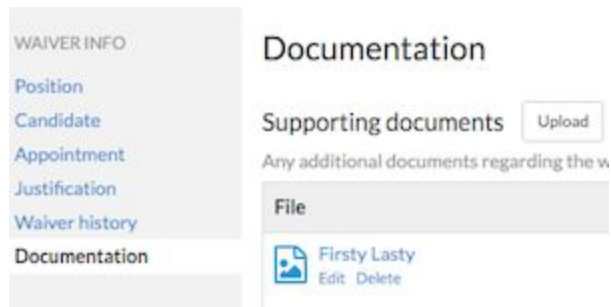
WAIVER INFO
Position
Candidate
Appointment
Justification
Waiver history
Documentation

Documentation

Supporting documents Upload

Any additional documents regarding the w

File

Firsty Lasty
Edit Delete